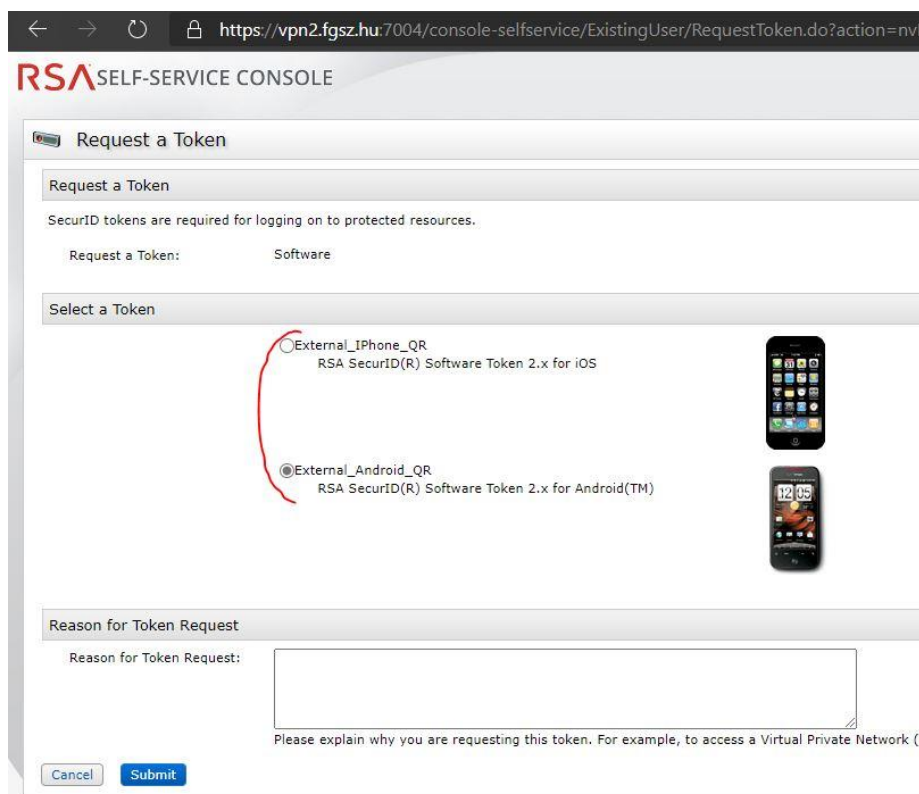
https://vpn2.fgsz.hu:7004/console-selfservice/ExistingUser/RequestToken.do?action=nv

RSA SELF-SERVICE CONSOLE

Request a Token

Request a Token

SecurID tokens are required for logging on to protected resources.

Request a Token: Software

Select a Token

External_IPhone_QR
RSA SecurID(R) Software Token 2.x for iOS

External_Android_QR
RSA SecurID(R) Software Token 2.x for Android(TM)

12 05

Reason for Token Request

Reason for Token Request:

Please explain why you are requesting this token. For example, to access a Virtual Private Network (

Cancel Submit